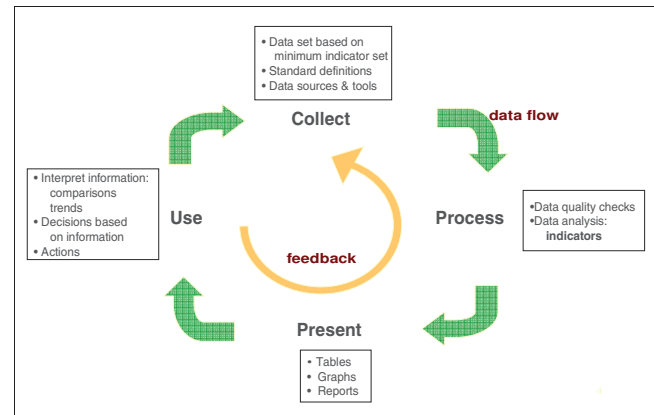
• Data set based on minimum indicator set
• Standard definitions
• Data sources & tools

Collect

data flow

• Interpret information: comparisons trends
• Decisions based on information
• Actions

Use

Process

•Data quality checks
•Data analysis: **indicators**

feedback

Present

• Tables
• Graphs
• Reports